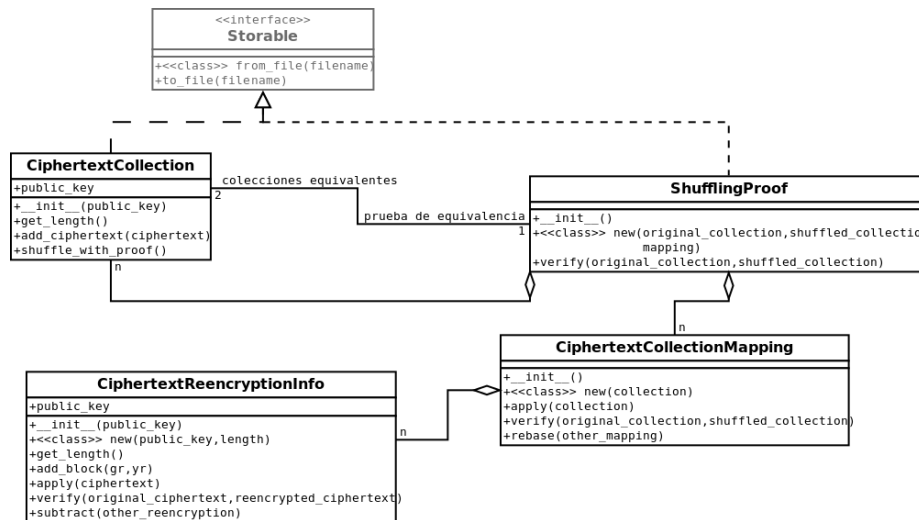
<<interface>>
Storable

+<<class>> from_file(filename)
+to_file(filename)

CiphertextCollection

+public_key

+__init__(public_key)
+get_length()
+add_ciphertext(ciphertext)
+shuffle_with_proof()

colecciones equivalentes
2
prueba de equivalencia
1
n

ShufflingProof

+__init__()
+<<class>> new(original_collection,shuffled_collectic mapping)
+verify(original_collection,shuffled_collection)

n

CiphertextCollectionMapping

+__init__()
+<<class>> new(collection)
+apply(collection)
+verify(original_collection,shuffled_collection)
+rebase(other_mapping)

n

CiphertextReencryptionInfo

+public_key

+__init__(public_key)
+<<class>> new(public_key,length)
+get_length()
+add_block(gr,yr)
+apply(ciphertext)
+verify(original_ciphertext,reencrypted_ciphertext)
+subtract(other_reencryption)